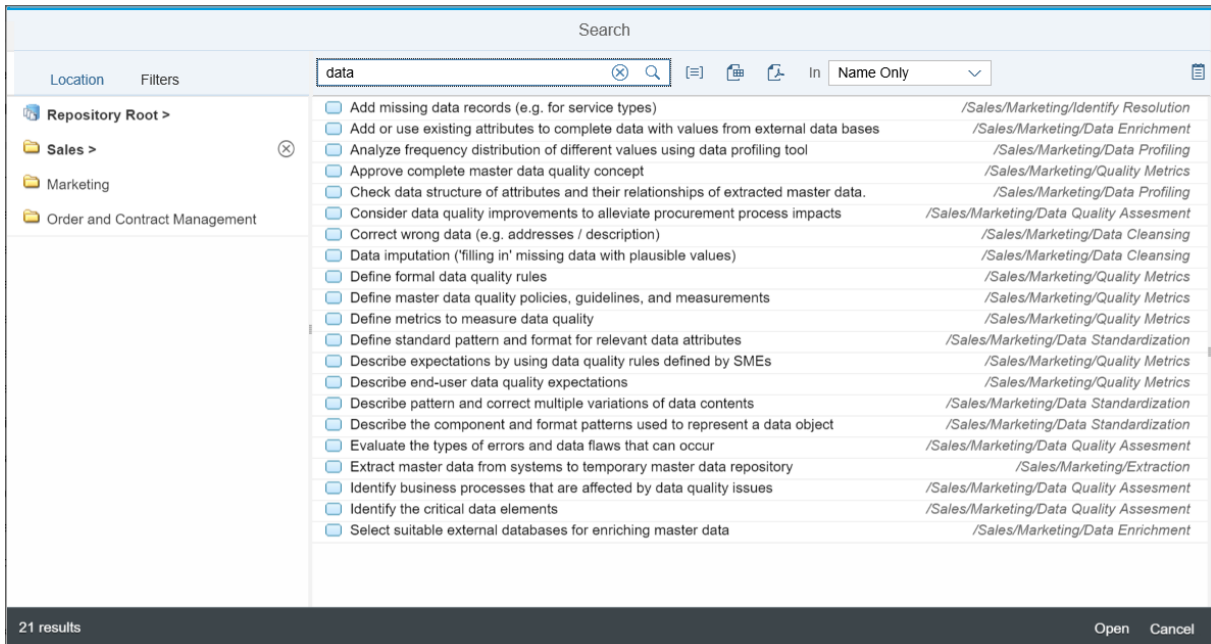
Search

Location Filters

data

In Name Only

Repository Root >

Sales >

Marketing

Order and Contract Management

| | |
|---|---|
| Add missing data records (e.g. for service types) | /Sales/Marketing/Identify Resolution |
| Add or use existing attributes to complete data with values from external data bases | /Sales/Marketing/Data Enrichment |
| Analyze frequency distribution of different values using data profiling tool | /Sales/Marketing/Data Profiling |
| Approve complete master data quality concept | /Sales/Marketing/Quality Metrics |
| Check data structure of attributes and their relationships of extracted master data. | /Sales/Marketing/Data Profiling |
| Consider data quality improvements to alleviate procurement process impacts | /Sales/Marketing/Data Quality Assesment |
| Correct wrong data (e.g. addresses / description) | /Sales/Marketing/Data Cleansing |
| Data imputation ('filling in' missing data with plausible values) | /Sales/Marketing/Data Cleansing |
| Define formal data quality rules | /Sales/Marketing/Quality Metrics |
| Define master data quality policies, guidelines, and measurements | /Sales/Marketing/Quality Metrics |
| Define metrics to measure data quality | /Sales/Marketing/Quality Metrics |
| Define standard pattern and format for relevant data attributes | /Sales/Marketing/Data Standardization |
| Describe expectations by using data quality rules defined by SMEs | /Sales/Marketing/Quality Metrics |
| Describe end-user data quality expectations | /Sales/Marketing/Quality Metrics |
| Describe pattern and correct multiple variations of data contents | /Sales/Marketing/Data Standardization |
| Describe the component and format patterns used to represent a data object | /Sales/Marketing/Data Standardization |
| Evaluate the types of errors and data flaws that can occur | /Sales/Marketing/Data Quality Assesment |
| Extract master data from systems to temporary master data repository | /Sales/Marketing/Extraction |
| Identify business processes that are affected by data quality issues | /Sales/Marketing/Data Quality Assesment |
| Identify the critical data elements | /Sales/Marketing/Data Quality Assesment |
| Select suitable external databases for enriching master data | /Sales/Marketing/Data Enrichment |

21 results

Open Cancel